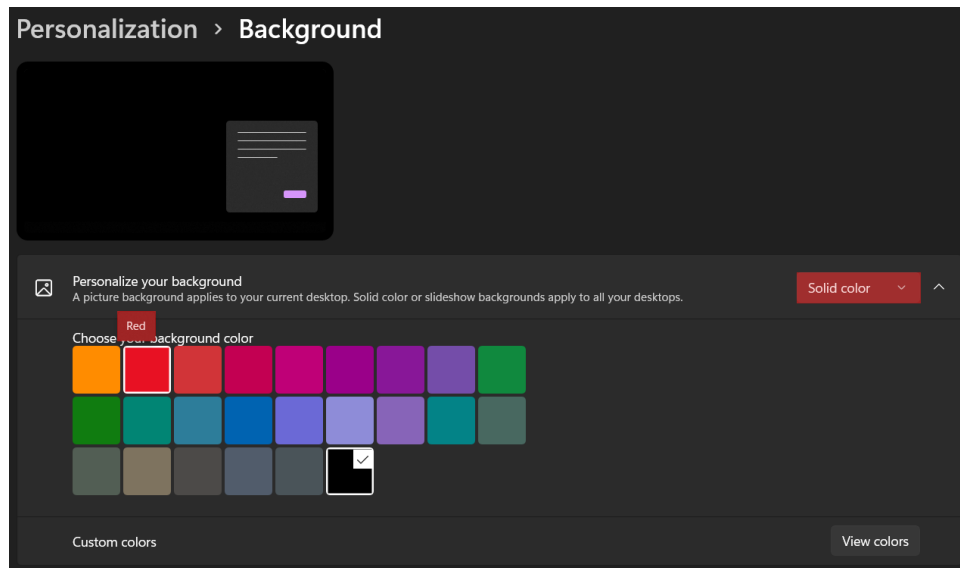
Personalization › Background

Personalize your background
A picture background applies to your current desktop. Solid color or slideshow backgrounds apply to all your desktops.

Solid color

Red

Choose your background color

Custom colors

View colors